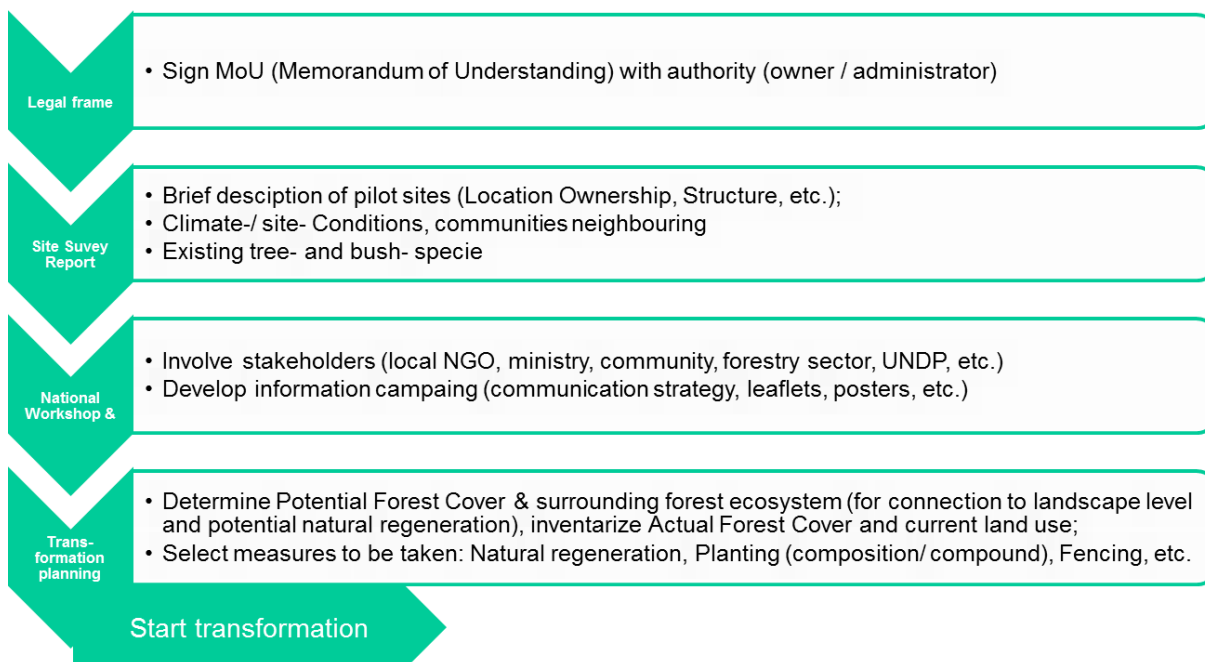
Legal frame

• Sign MoU (Memorandum of Understanding) with authority (owner / administrator)

Site Suvey Report

• Brief desciption of pilot sites (Location Ownership, Structure, etc.);
• Climate-/ site- Conditions, communities neighbouring
• Existing tree- and bush- specie

National Workshop &

• Involve stakeholders (local NGO, ministry, community, forestry sector, UNDP, etc.)
• Develop information campaing (communication strategy, leaflets, posters, etc.)

Transformation planning

• Determine Potential Forest Cover & surrounding forest ecosystem (for connection to landscape level and potential natural regeneration), inventarize Actual Forest Cover and current land use;
• Select measures to be taken: Natural regeneration, Planting (composition/ compound), Fencing, etc.

Start transformation